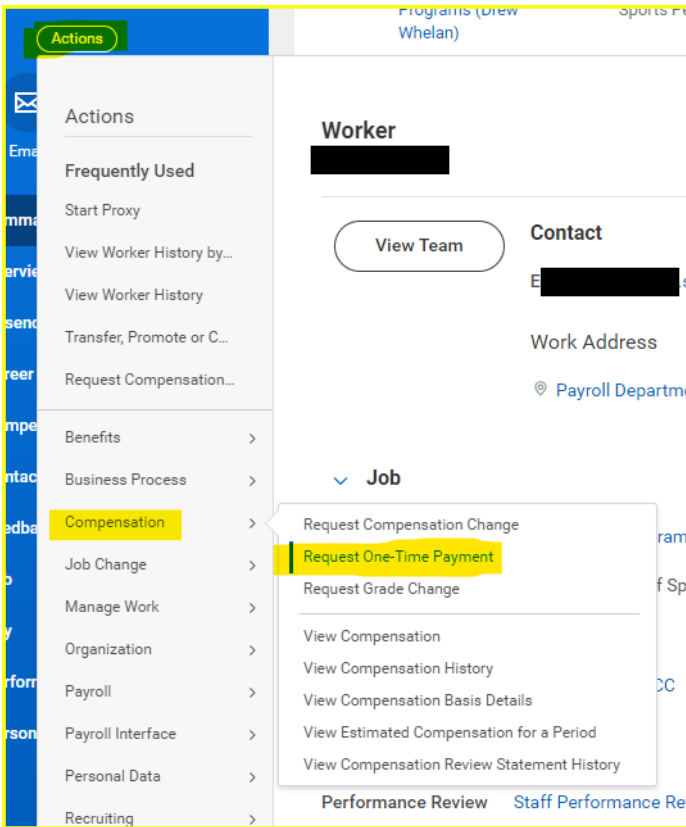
Actions

Programs (Drew Whelan)

Sports Fe

Ema

mma

ervi

senc

reer

mpe

ntac

edba

p

y

rforn

rson

Actions

Frequently Used

Start Proxy

View Worker History by...

View Worker History

Transfer, Promote or C...

Request Compensation...

Benefits

Business Process

Compensation

Job Change

Manage Work

Organization

Payroll

Payroll Interface

Personal Data

Recruiting

Worker

View Team

Contact

E

Work Address

Payroll Departme

Job

Request Compensation Change

Request One-Time Payment

Request Grade Change

View Compensation

View Compensation History

View Compensation Basis Details

View Estimated Compensation for a Period

View Compensation Review Statement History

ram

f Sp

CC

Performance Review

Staff Performance Re